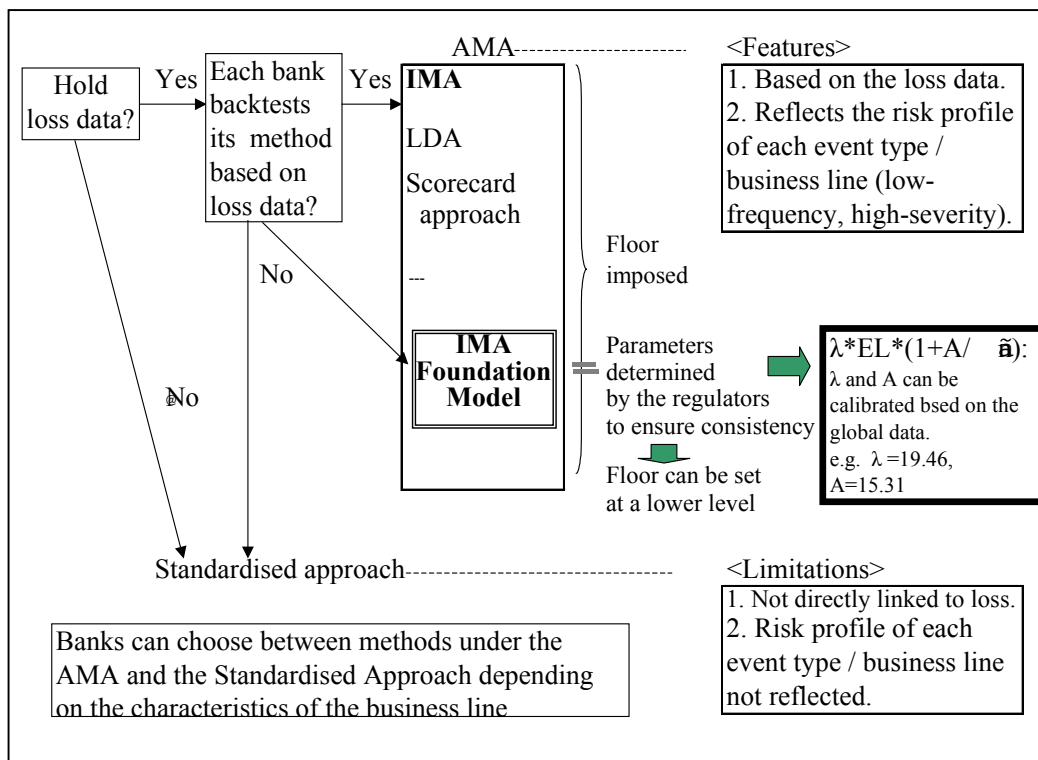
Hold loss data?

Yes

Each bank backtests its method based on loss data?

Yes

AMA

IMA

LDA

Scorecard approach

---

IMA Foundation Model

Floor imposed

Parameters determined by the regulators to ensure consistency

Floor can be set at a lower level

<Features>

1. Based on the loss data.
2. Reflects the risk profile of each event type / business line (low-frequency, high-severity).

$\lambda$*EL*(1+A/ ã):
$\lambda$ and A can be calibrated bsed on the global data.
e.g. $\lambda$ =19.46, A=15.31

No

No

Standardised approach

<Limitations>

1. Not directly linked to loss.
2. Risk profile of each event type / business line not reflected.

Banks can choose between methods under the AMA and the Standardised Approach depending on the characteristics of the business line